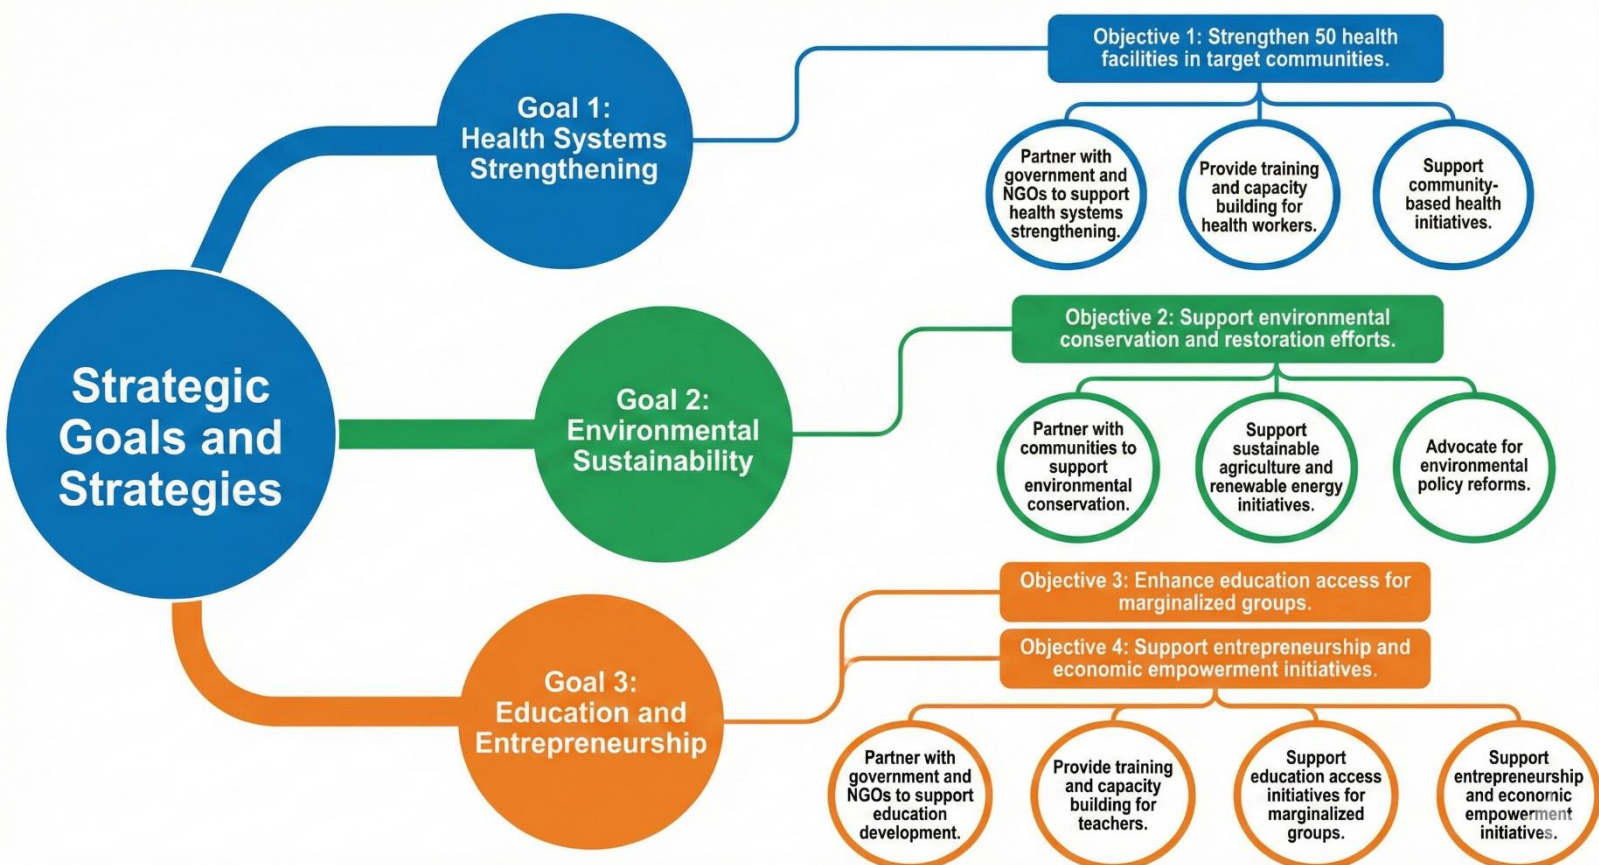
Strategic Goals and Strategies

Goal 1: Health Systems Strengthening

Objective 1: Strengthen 50 health facilities in target communities.

Partner with government and NGOs to support health systems strengthening.

Provide training and capacity building for health workers.

Support community-based health initiatives.

Goal 2: Environmental Sustainability

Objective 2: Support environmental conservation and restoration efforts.

Partner with communities to support environmental conservation.

Support sustainable agriculture and renewable energy initiatives.

Advocate for environmental policy reforms.

Goal 3: Education and Entrepreneurship

Objective 3: Enhance education access for marginalized groups.

Objective 4: Support entrepreneurship and economic empowerment initiatives.

Partner with government and NGOs to support education development.

Provide training and capacity building for teachers.

Support education access initiatives for marginalized groups.

Support entrepreneurship and economic empowerment initiatives.